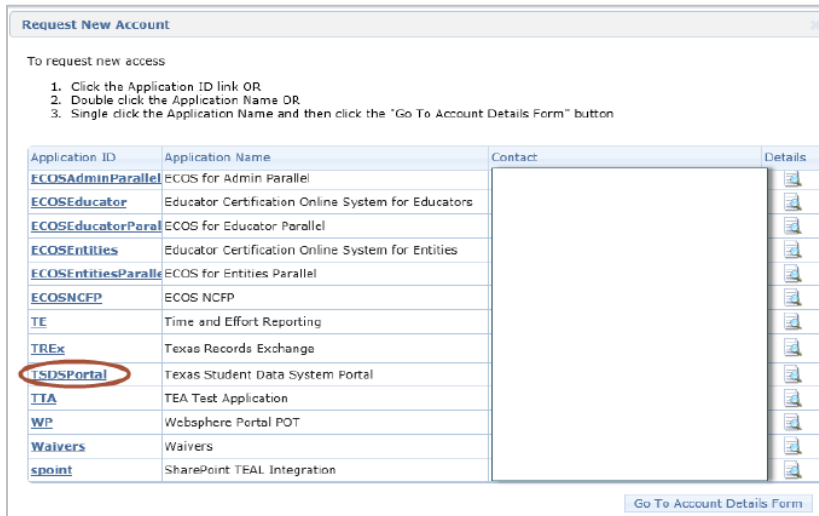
Request New Account

To request new access

1. Click the Application ID link OR
2. Double click the Application Name OR
3. Single click the Application Name and then click the "Go To Account Details Form" button

| Application ID | Application Name | Contact | Details |
|---|---|---|---|
| ECOSAdminParallel | ECOS for Admin Parallel | | |
| ECOSEducator | Educator Certification Online System for Educators | | |
| ECOSEducatorParal | ECOS for Educator Parallel | | |
| ECOSEntities | Educator Certification Online System for Entities | | |
| ECOSEntitiesParalle | ECOS for Entities Parallel | | |
| ECOSNCFP | ECOS NCFP | | |
| TE | Time and Effort Reporting | | |
| TREx | Texas Records Exchange | | |
| TSDSPortal | Texas Student Data System Portal | | |
| TTA | TEA Test Application | | |
| WP | Websphere Portal POT | | |
| Waivers | Waivers | | |
| spoint | SharePoint TEAL Integration | | |

Go To Account Details Form